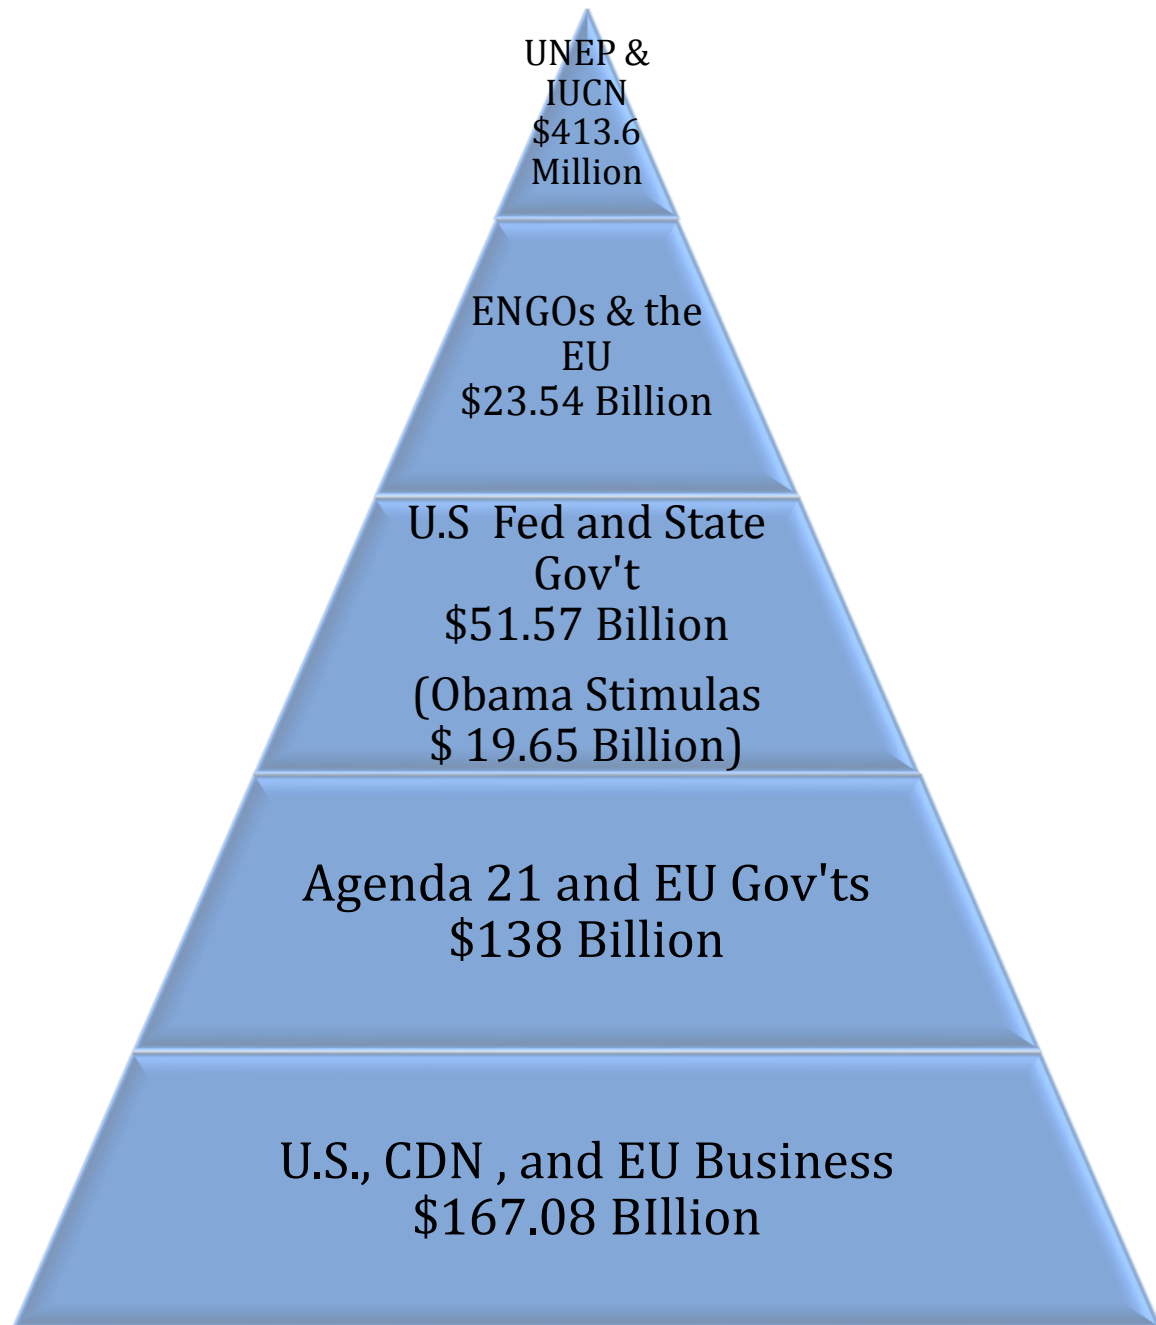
UNEP & IUCN
\$413.6 Million

ENGOs & the EU
\$23.54 Billion

U.S Fed and State Gov't
\$51.57 Billion

(Obama Stimulas
\$ 19.65 Billion)

Agenda 21 and EU Gov'ts
\$138 Billion

U.S., CDN , and EU Business
\$167.08 BIllion